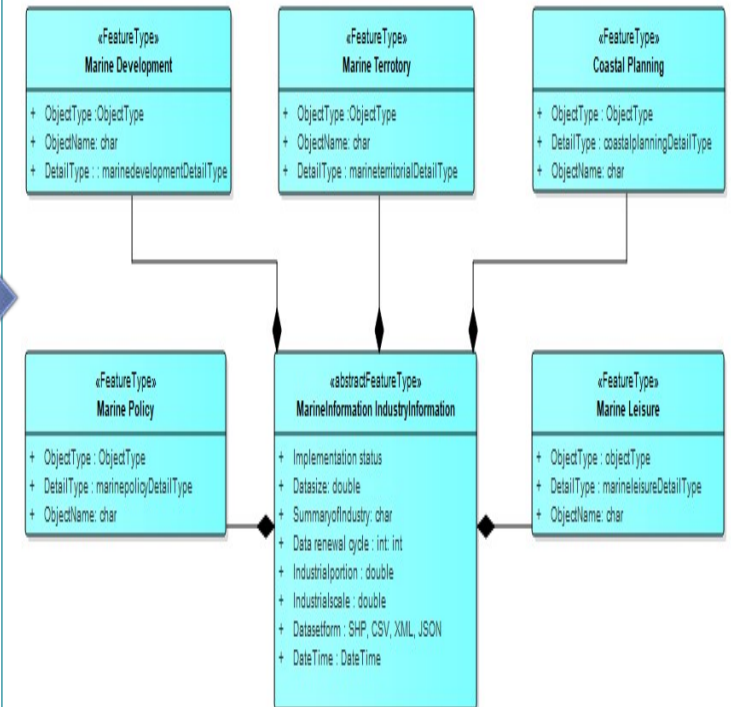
«FeatureType»
Marine Development

+ ObjectType :ObjectType
+ ObjectName: char
+ DetailType : : marinedevelopmentDetailType

«FeatureType»
Marine Terrotory

+ ObjectType :ObjectType
+ ObjectName: char
+ DetailType : marineterritorialDetailType

«FeatureType»
Coastal Planning

+ ObjectType : ObjectType
+ DetailType : coastalplanningDetailType
+ ObjectName: char

«FeatureType»
Marine Policy

+ ObjectType : ObjectType
+ DetailType : marinepolicyDetailType
+ ObjectName: char

«abstractFeatureType»
MarineInformation IndustryInformation

+ Implementation status
+ Datasize: double
+ SummaryofIndustry: char
+ Data renewal cycle : int: int
+ Industrialportion : double
+ Industrialscale : double
+ Datasetform : SHP, CSV, XML, JSON
+ DateTime : DateTime

«FeatureType»
Marine Leisure

+ ObjectType : objectType
+ DetailType : marineleisureDetailType
+ ObjectName: char